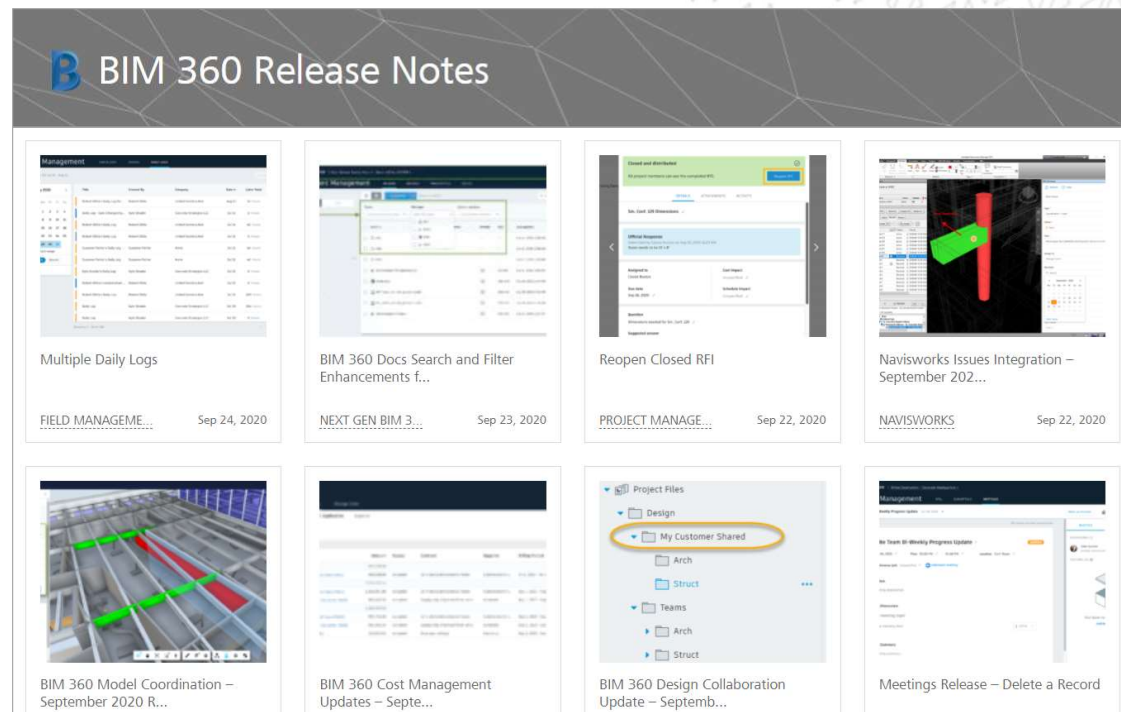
BIM 360 Release Notes

Management

Multiple Daily Logs

FIELD MANAGEME... Sep 24, 2020

BIM 360 Docs Search and Filter Enhancements f...

NEXT GEN BIM 3... Sep 23, 2020

Closed and Distributed

Reopen Closed RFI

PROJECT MANAGE... Sep 22, 2020

Navisworks Issues Integration – September 202...

NAVISWORKS Sep 22, 2020

BIM 360 Model Coordination – September 2020 R...

BIM 360 Cost Management Updates – Septe...

Project Files
Design
My Customer Shared
Arch
Struct
Teams
Arch
Struct

BIM 360 Design Collaboration Update – Septemb...

Management

Meetings Release – Delete a Record